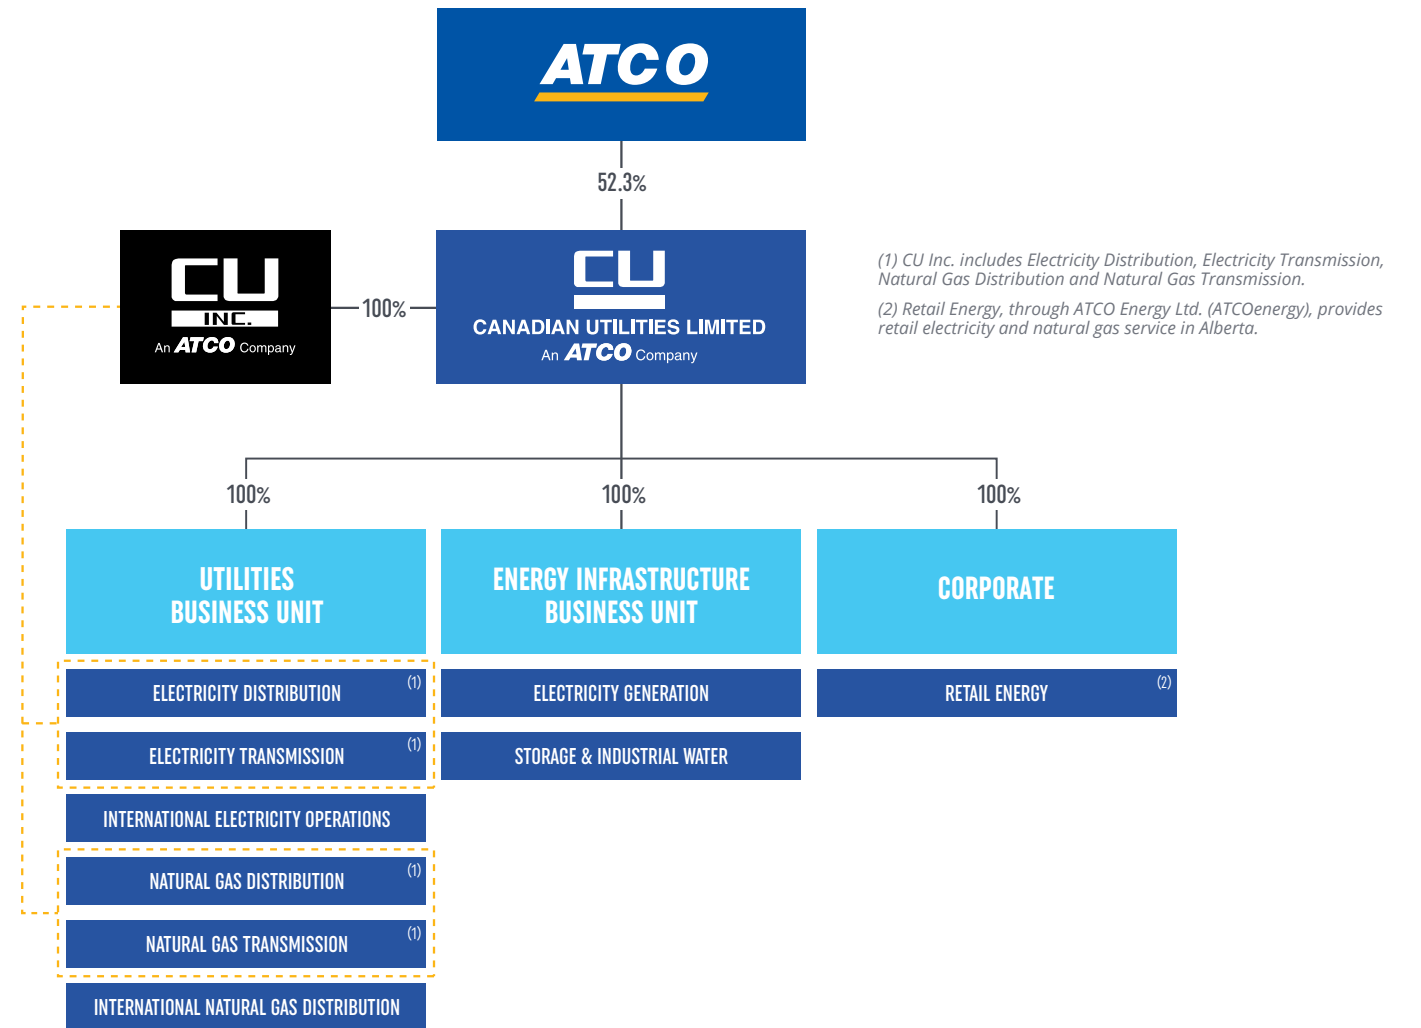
ATCO

52.3%

CU
INC.
An ATCO Company

100%

CU
CANADIAN UTILITIES LIMITED
An ATCO Company

(1) CU Inc. includes Electricity Distribution, Electricity Transmission, Natural Gas Distribution and Natural Gas Transmission.

(2) Retail Energy, through ATCO Energy Ltd. (ATCOenergy), provides retail electricity and natural gas service in Alberta.

100%

100%

100%

UTILITIES BUSINESS UNIT

ENERGY INFRASTRUCTURE BUSINESS UNIT

CORPORATE

ELECTRICITY DISTRIBUTION (1)

ELECTRICITY TRANSMISSION (1)

INTERNATIONAL ELECTRICITY OPERATIONS

NATURAL GAS DISTRIBUTION (1)

NATURAL GAS TRANSMISSION (1)

INTERNATIONAL NATURAL GAS DISTRIBUTION

ELECTRICITY GENERATION

STORAGE & INDUSTRIAL WATER

RETAIL ENERGY (2)